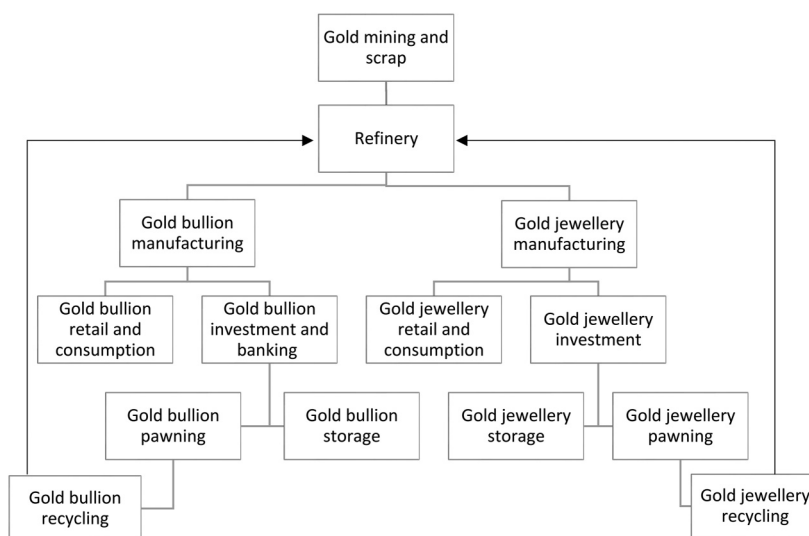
Gold mining and scrap

Refinery

Gold bullion manufacturing

Gold jewellery manufacturing

Gold bullion retail and consumption

Gold bullion investment and banking

Gold jewellery retail and consumption

Gold jewellery investment

Gold bullion pawning

Gold bullion storage

Gold jewellery storage

Gold jewellery pawning

Gold bullion recycling

Gold jewellery recycling